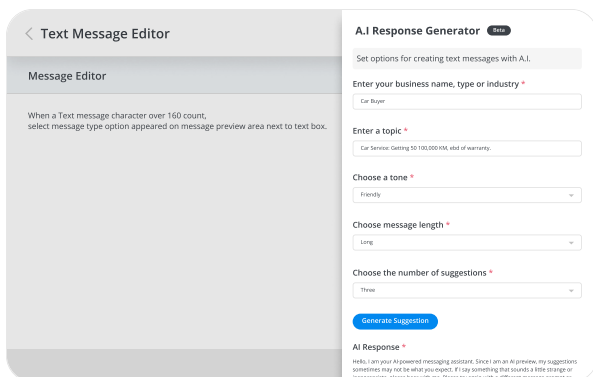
Text Message Editor

Message Editor

When a Text message character over 160 count, select message type option appeared on message preview area next to text box.

A.I Response Generator Beta

Set options for creating text messages with A.I.

Enter your business name, type or industry *

Car Buyer

Enter a topic *

Car Service: Getting 50 100,000 KM, ebd of warranty.

Choose a tone *

Friendly

Choose message length *

Long

Choose the number of suggestions *

Three

Generate Suggestion

AI Response *

Hello, I am your AI-powered messaging assistant. Since I am an AI preview, my suggestions sometimes may not be what you expect. If I say something that sounds a little strange or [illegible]